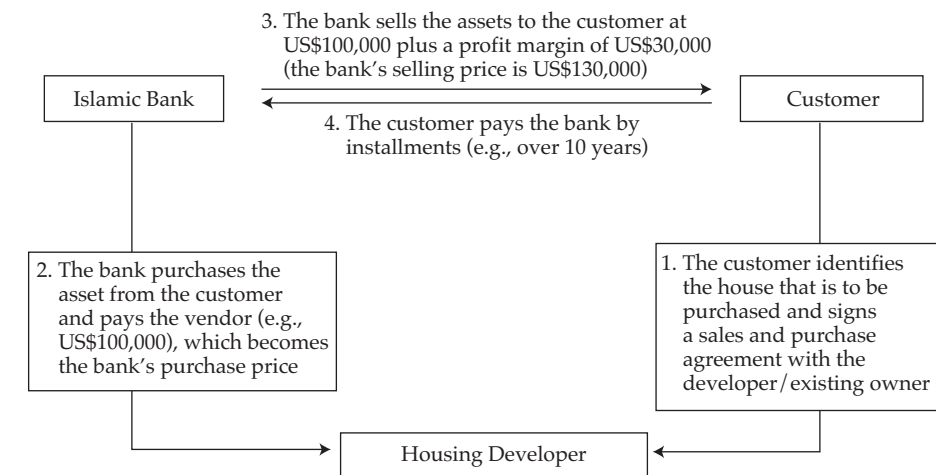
3. The bank sells the assets to the customer at US\$100,000 plus a profit margin of US\$30,000 (the bank's selling price is US\$130,000)

Islamic Bank

Customer

4. The customer pays the bank by installments (e.g., over 10 years)

2. The bank purchases the asset from the customer and pays the vendor (e.g., US\$100,000), which becomes the bank's purchase price

1. The customer identifies the house that is to be purchased and signs a sales and purchase agreement with the developer/existing owner

Housing Developer